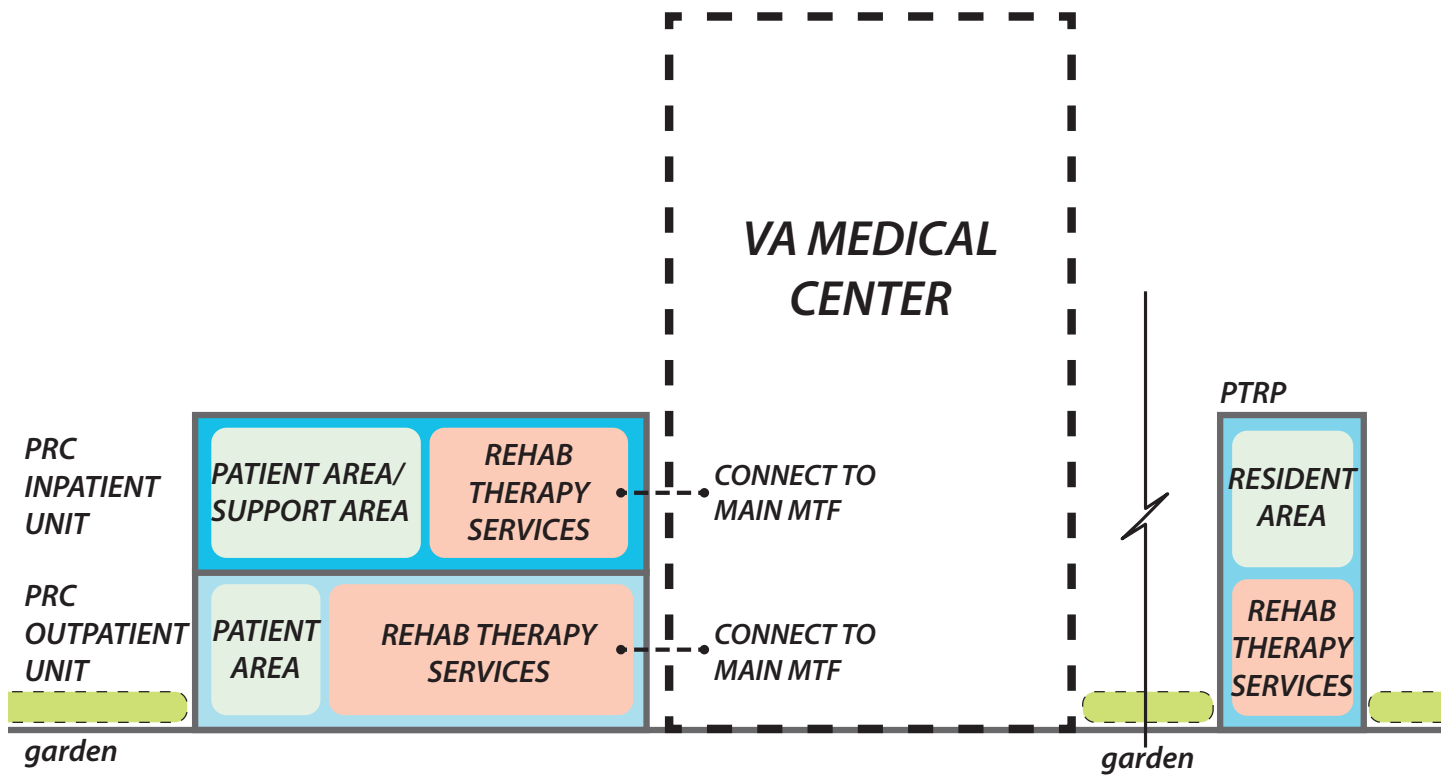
VA MEDICAL CENTER

PRC INPATIENT UNIT

PATIENT AREA/ SUPPORT AREA

REHAB THERAPY SERVICES

CONNECT TO MAIN MTF

PRC OUTPATIENT UNIT

PATIENT AREA

REHAB THERAPY SERVICES

CONNECT TO MAIN MTF

PTRP

RESIDENT AREA

REHAB THERAPY SERVICES

garden

garden